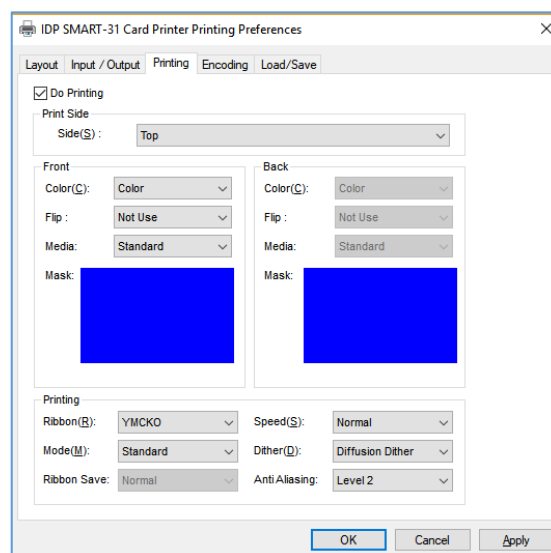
IDP SMART-31 Card Printer Printing Preferences

Layout | Input / Output | Printing | Encoding | Load/Save

Do Printing

Print Side
Side(S) : Top

Front
Color(C): Color
Flip : Not Use
Media: Standard
Mask:

Back
Color(C): Color
Flip : Not Use
Media: Standard
Mask:

Printing
Ribbon(R): YMCKO
Speed(S): Normal
Mode(M): Standard
Dither(D): Diffusion Dither
Ribbon Save: Normal
Anti Aliasing: Level 2

OK | Cancel | Apply